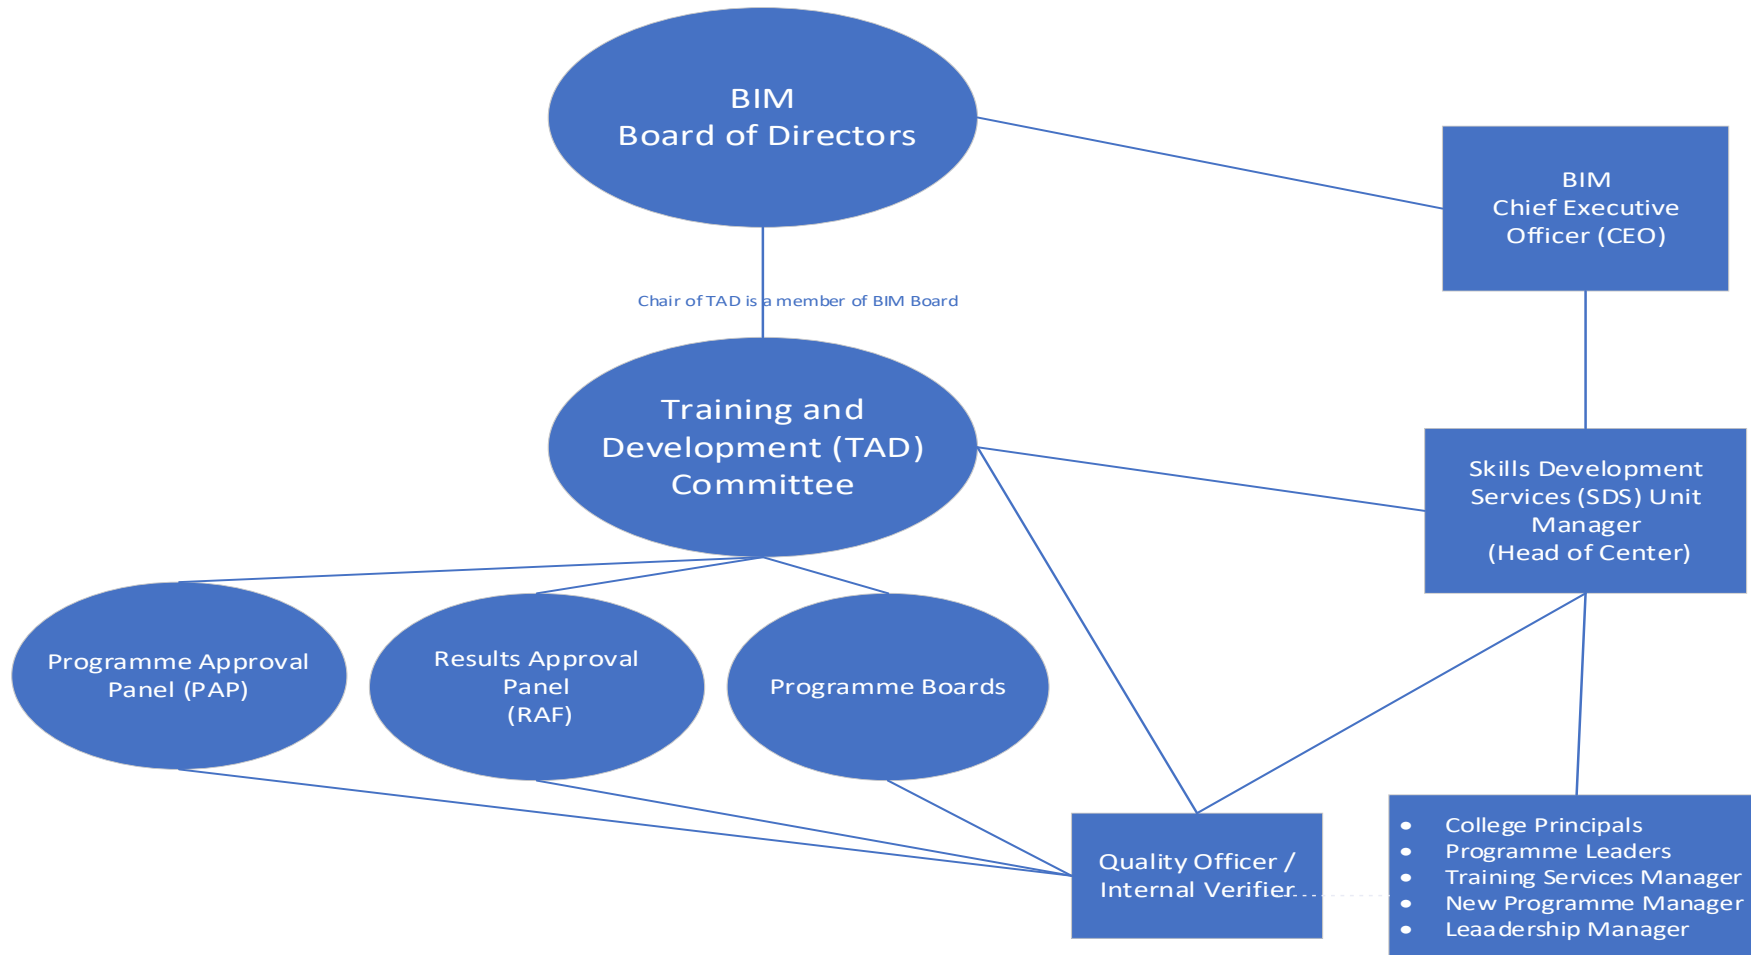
BIM
Board of Directors

BIM
Chief Executive Officer (CEO)

Chair of TAD is a member of BIM Board

Training and Development (TAD) Committee

Skills Development Services (SDS) Unit Manager
(Head of Center)

Programme Approval Panel (PAP)

Results Approval Panel
(RAF)

Programme Boards

Quality Officer / Internal Verifier

- College Principals
- Programme Leaders
- Training Services Manager
- New Programme Manager
- Leaadership Manager